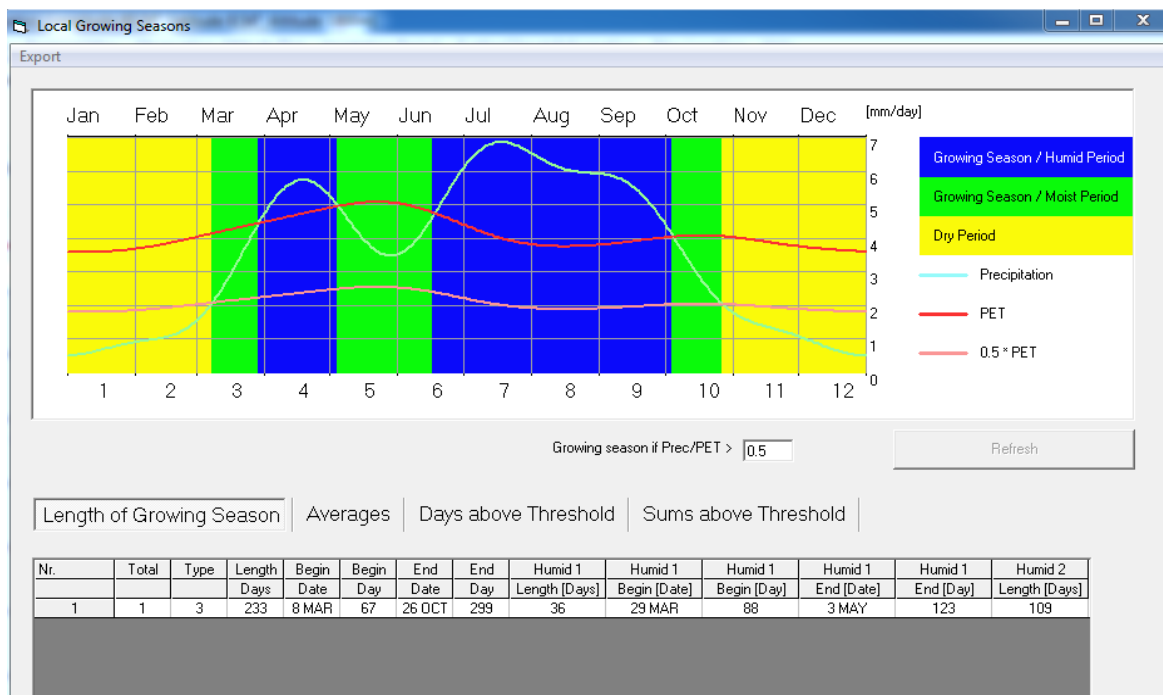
Local Growing Seasons

Export

Jan Feb Mar Apr May Jun Jul Aug Sep Oct Nov Dec [mm/day]

7
6
5
4
3
2
1
0

1 2 3 4 5 6 7 8 9 10 11 12

Growing Season / Humid Period

Growing Season / Moist Period

Dry Period

Precipitation

PET

0.5 * PET

Growing season if Prec/PET > 0.5

Refresh

Length of Growing Season | Averages | Days above Threshold | Sums above Threshold

| Nr. | Total | Type | Length Days | Begin Date | Begin Day | End Date | End Day | Humid 1 Length [Days] | Humid 1 Begin [Date] | Humid 1 Begin [Day] | Humid 1 End [Date] | Humid 1 End [Day] | Humid 2 Length [Days] |
|---|---|---|---|---|---|---|---|---|---|---|---|---|---|
| 1 | 1 | 3 | 233 | 8 MAR | 67 | 26 OCT | 299 | 36 | 29 MAR | 88 | 3 MAY | 123 | 109 |